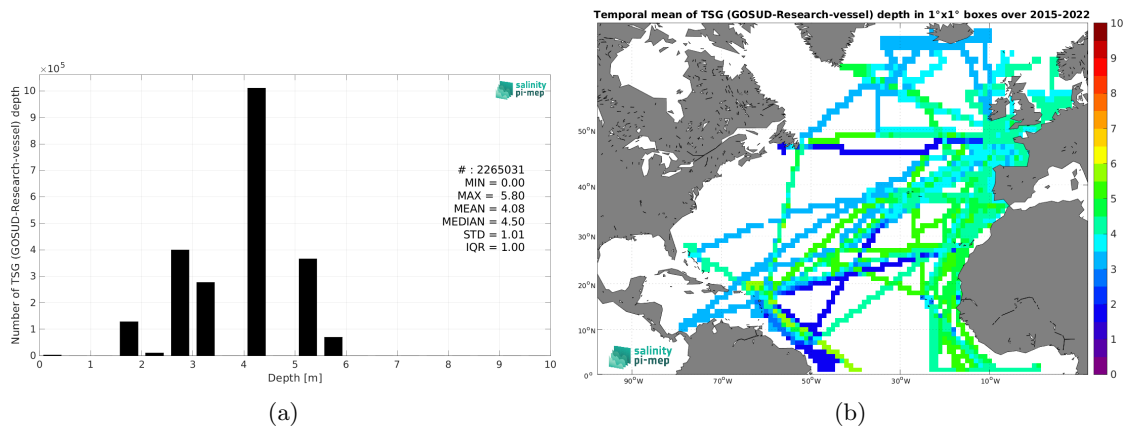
$\times10^5$

salinity pi-mep

Number of TSG (GOSUD-Research-vessel) depth

10
9
8
7
6
5
4
3
2
1
0

# : 2265031
MIN = 0.00
MAX = 5.80
MEAN = 4.08
MEDIAN = 4.50
STD = 1.01
IQR = 1.00

0 1 2 3 4 5 6 7 8 9 10

Depth [m]

(a)

Temporal mean of TSG (GOSUD-Research-vessel) depth in 1°x1° boxes over 2015-2022

50°N
40°N
30°N
20°N
10°N
0°

90°W 70°W 50°W 30°W 10°W

salinity pi-mep

10
9
8
7
6
5
4
3
2
1
0

(b)